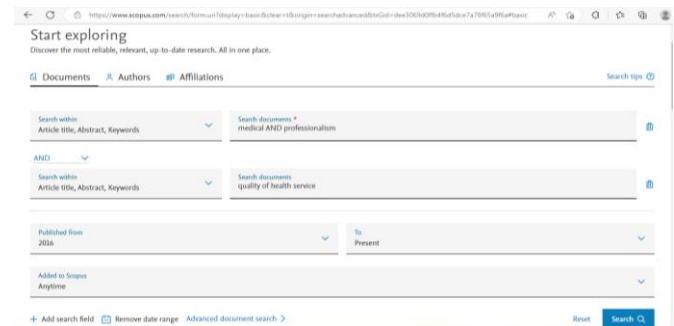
https://www.scopus.com/search/form.uri?display=basic&clear=t&origin=searchadvanced&sid=dee3069d0f9b4f6d5dce7a70f65a9f6a#basic

Start exploring

Discover the most reliable, relevant, up-to-date research. All in one place.

Documents Authors Affiliations

Search tips

Search within
Article title, Abstract, Keywords

Search documents *
medical AND professionalism

AND

Search within
Article title, Abstract, Keywords

Search documents
quality of health service

Published from
2016

To
Present

Added to Scopus
Anytime

+ Add search field Remove date range Advanced document search >

Reset Search